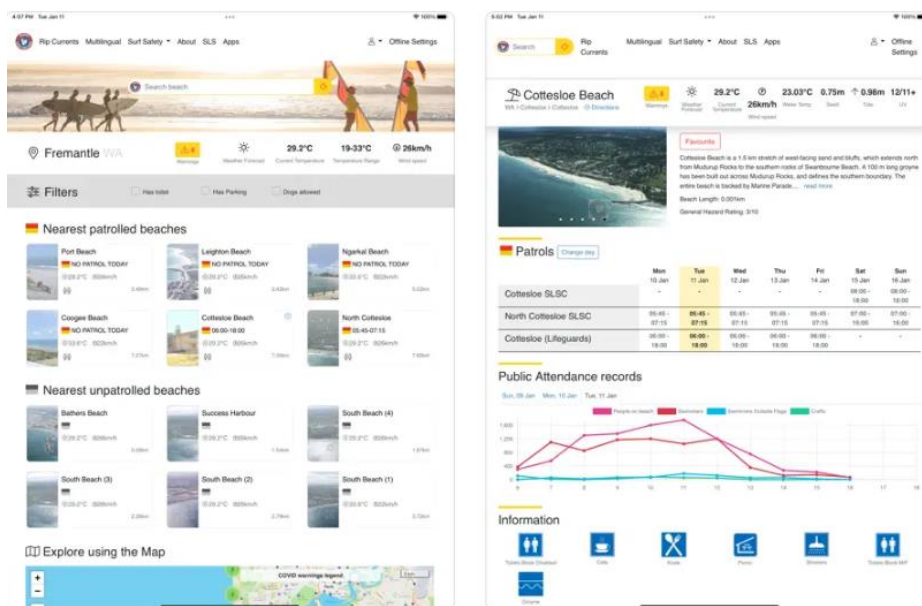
4:57 PM Tue Jan 11
100%

Rip Currents Multilingual Surf Safety About SLS Apps
Offline Settings

Search beach

Fremantle WA
Warnings
Weather Forecast
29.2°C
Current Temperature
19-33°C
Temperature Range
26km/h
Wind speed

Filters
Has toilet
Has Parking
Dogs allowed

Nearest patrolled beaches

Port Beach
NO PATROL TODAY
29.2°C 26km/h
3.49km

Leighton Beach
NO PATROL TODAY
29.2°C 26km/h
3.43km

Ngarkal Beach
29.2°C 26km/h
5.02km

Coogee Beach
NO PATROL TODAY
29.2°C 26km/h
7.27km

Cottesloe Beach
06:00-18:00
29.2°C 26km/h
7.09km

North Cottesloe
05:45-07:15
29.2°C 26km/h
7.65km

Nearest unpatrolled beaches

Bathers Beach
29.2°C 26km/h
0.06km

Success Harbour
29.2°C 26km/h
1.54km

South Beach (4)
29.2°C 26km/h
1.67km

South Beach (3)
29.2°C 26km/h
2.06km

South Beach (2)
29.2°C 26km/h
2.78km

South Beach (1)
29.2°C 26km/h
3.22km

Explore using the Map
COVID warnings legend

5:02 PM Tue Jan 11
100%

Search
Rip Currents
Multilingual Surf Safety About SLS Apps
Offline Settings

Cottesloe Beach
WA / Cottesloe / Cottesloe Directions
Warnings
Weather Forecast
29.2°C
Current Temperature
26km/h
Wind speed
23.03°C
Water Temp.
0.75m
Swell
0.98m
Tide
12/11+
UV

Favourite
Cottesloe Beach is a 1.6 km stretch of west-facing sand and bluffs, which extends north from Mudurup Rocks to the southern rocks of Swanbourne Beach. A 100 m long groyne has been built out across Mudurup Rocks, and defines the southern boundary. The entire beach is backed by Marine Parade.... read more
Beach Length: 0.001km
General Hazard Rating: 3/10

Patrols
Change day

| | Mon 10 Jan | Tue 11 Jan | Wed 12 Jan | Thu 13 Jan | Fri 14 Jan | Sat 15 Jan | Sun 16 Jan |
|---|---|---|---|---|---|---|---|
| Cottesloe SLSC | - | - | - | - | - | 08:00 - 18:00 | 08:00 - 18:00 |
| North Cottesloe SLSC | 05:45 - 07:15 | 05:45 - 07:15 | 05:45 - 07:15 | 05:45 - 07:15 | 05:45 - 07:15 | 07:00 - 18:00 | 07:00 - 18:00 |
| Cottesloe (Lifeguards) | 06:00 - 18:00 | 06:00 - 18:00 | 06:00 - 18:00 | 06:00 - 18:00 | 06:00 - 18:00 | - | - |

Public Attendance records
Sun, 09 Jan Mon, 10 Jan Tue, 11 Jan
People on beach Swimmers Swimmers Outside Flags Crafts
1,600 1,400 1,200 1,000 800 600 400 200 0
6 7 8 9 10 11 12 13 14 15 16 17 18

Information
Toilets Block Disabled
Cafe
Kiosk
Picnic
Showers
Toilets Block M/F
Groyne